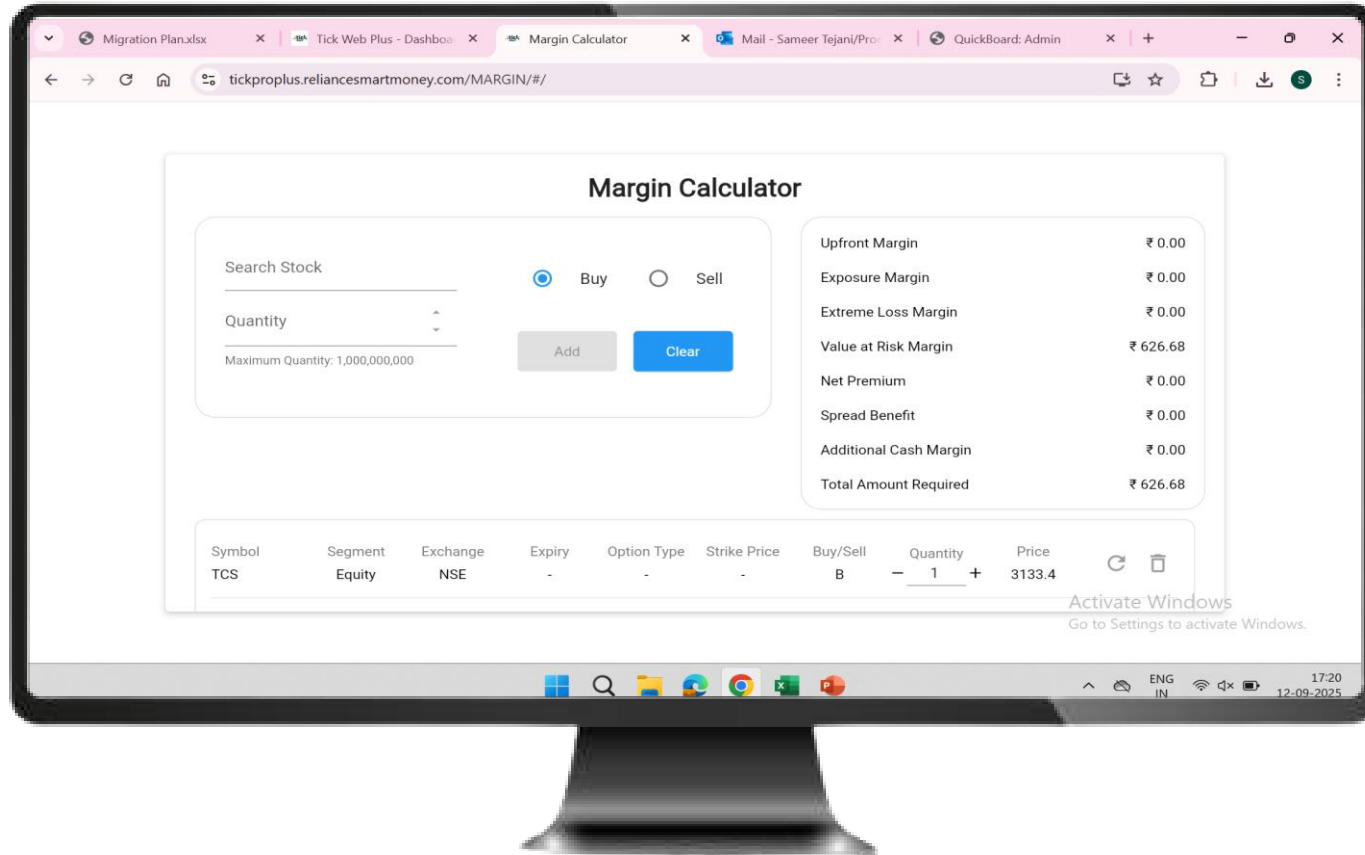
Migration Plan.xlsx × Tick Web Plus - Dashboa × Margin Calculator × Mail - Sameer Tejani/Pro × QuickBoard: Admin × +

tickproplus.reliancesmartmoney.com/MARGIN/#/

Margin Calculator

Search Stock

Quantity

Maximum Quantity: 1,000,000,000

Buy Sell

Add Clear

| Upfront Margin | ₹ 0.00 |
|---|---|
| Exposure Margin | ₹ 0.00 |
| Extreme Loss Margin | ₹ 0.00 |
| Value at Risk Margin | ₹ 626.68 |
| Net Premium | ₹ 0.00 |
| Spread Benefit | ₹ 0.00 |
| Additional Cash Margin | ₹ 0.00 |
| Total Amount Required | ₹ 626.68 |

| Symbol | Segment | Exchange | Expiry | Option Type | Strike Price | Buy/Sell | Quantity | Price |
|---|---|---|---|---|---|---|---|---|
| TCS | Equity | NSE | - | - | - | B | − 1 + | 3133.4 |

Activate Windows
Go to Settings to activate Windows.

ENG IN 17:20 12-09-2025